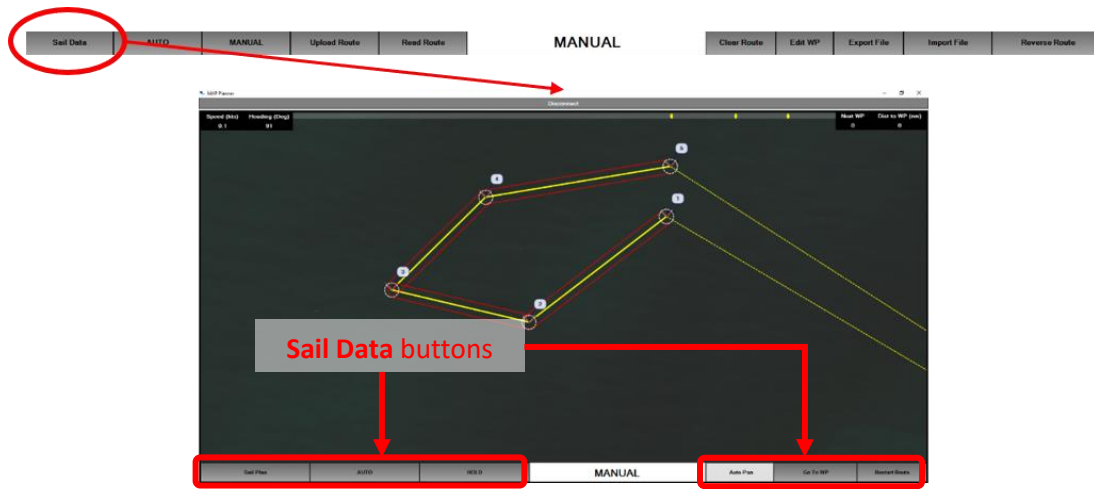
Sail Data AUTO MANUAL Upload Route Read Route MANUAL Clear Route Edit WP Export File Import File Reverse Route

ASV Planner

Disconnect

Speed (kts) Heading (Deg)
0.1 91

Next WP Dist to WP (nm)
0 0

5
4
1
3
2

Sail Data buttons

Sail Plan AUTO HOLD MANUAL Auto Pan Go To WP Restart Route